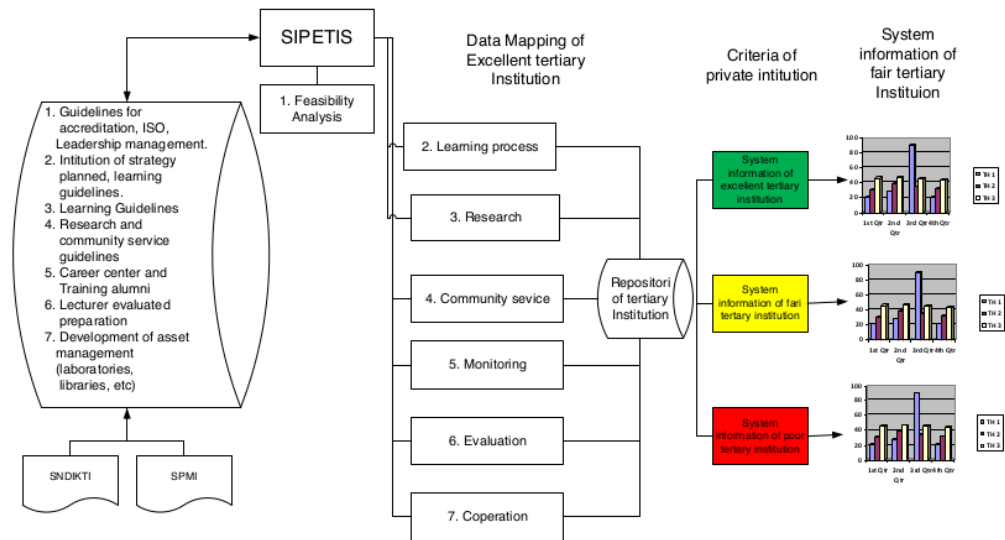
SIPETIS

1. Feasibility Analysis

Data Mapping of Excellent tertiary Institution

Criteria of private intitution

System information of fair tertiary Instituion

1. Guidelines for accreditation, ISO, Leadership management.
2. Intitution of strategy planned, learning guidelines.
3. Learning Guidelines
4. Research and community service guidelines
5. Career center and Training alumni
6. Lecturer evaluated preparation
7. Development of asset management (laboratories, libraries, etc)

SNDIKTI

SPMI

2. Learning process

3. Research

4. Community sevice

5. Monitoring

6. Evaluation

7. Coperation

Repositori of tertiary Institution

System information of excellent tertiary institution

System information of fari tertiary institution

System information of poor tertiary institution

100
80
60
40
20
0
1st Qtr 2nd Qtr 3rd Qtr 4th Qtr
TH 1
TH 2
TH 3

100
80
60
40
20
0
1st Qtr 2nd Qtr 3rd Qtr 4th Qtr
TH 1
TH 2
TH 3

100
80
60
40
20
0
1st Qtr 2nd Qtr 3rd Qtr 4th Qtr
TH 1
TH 2
TH 3